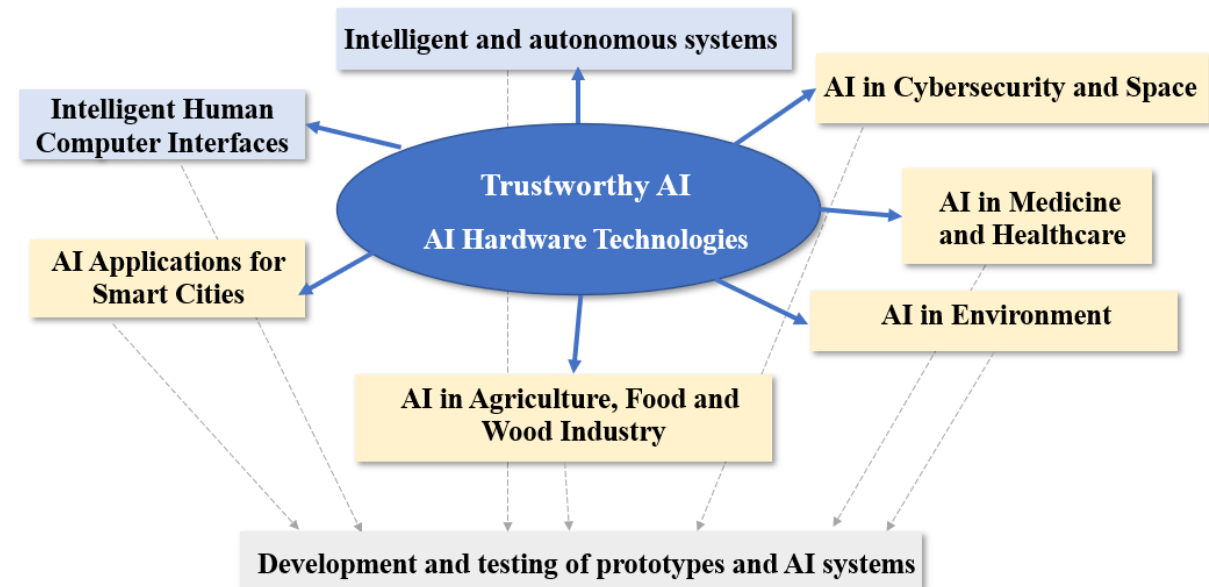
Intelligent and autonomous systems

Intelligent Human Computer Interfaces

AI in Cybersecurity and Space

Trustworthy AI

AI Hardware Technologies

AI in Medicine and Healthcare

AI Applications for Smart Cities

AI in Environment

AI in Agriculture, Food and Wood Industry

Development and testing of prototypes and AI systems